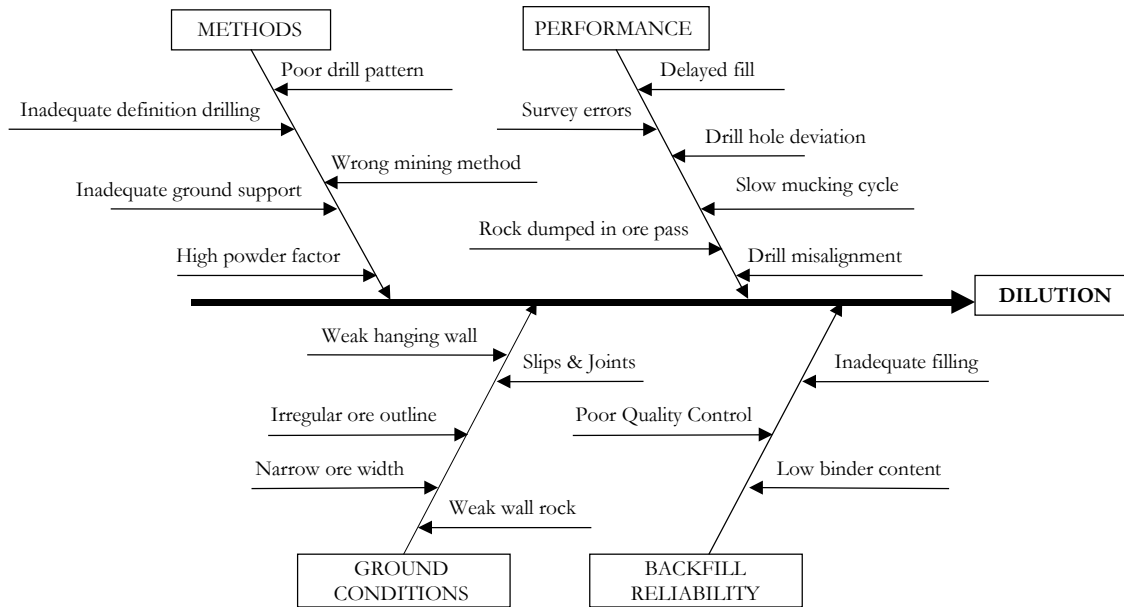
METHODS

Poor drill pattern

Inadequate definition drilling

Wrong mining method

Inadequate ground support

High powder factor

PERFORMANCE

Delayed fill

Survey errors

Drill hole deviation

Slow mucking cycle

Rock dumped in ore pass

Drill misalignment

DILUTION

Weak hanging wall

Slips & Joints

Irregular ore outline

Narrow ore width

Weak wall rock

GROUND CONDITIONS

Inadequate filling

Poor Quality Control

Low binder content

BACKFILL RELIABILITY